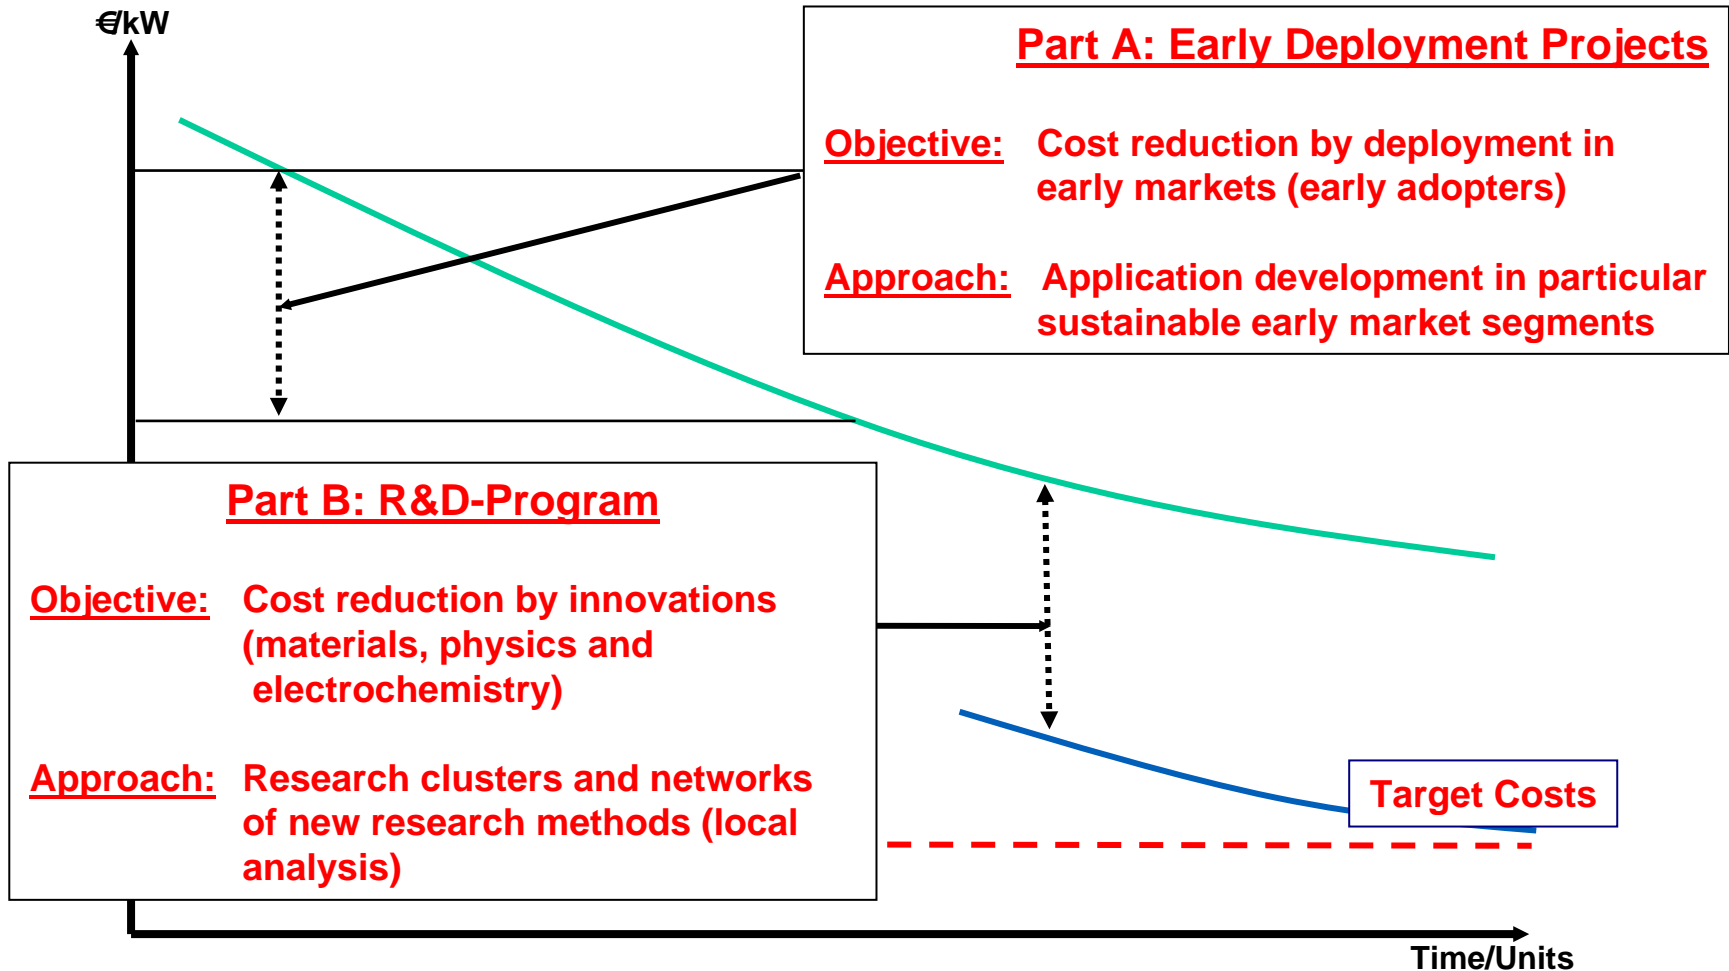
€/kW

Part A: Early Deployment Projects

Objective: Cost reduction by deployment in early markets (early adopters)

Approach: Application development in particular sustainable early market segments

Part B: R&D-Program

Objective: Cost reduction by innovations (materials, physics and electrochemistry)

Approach: Research clusters and networks of new research methods (local analysis)

Target Costs

Time/Units